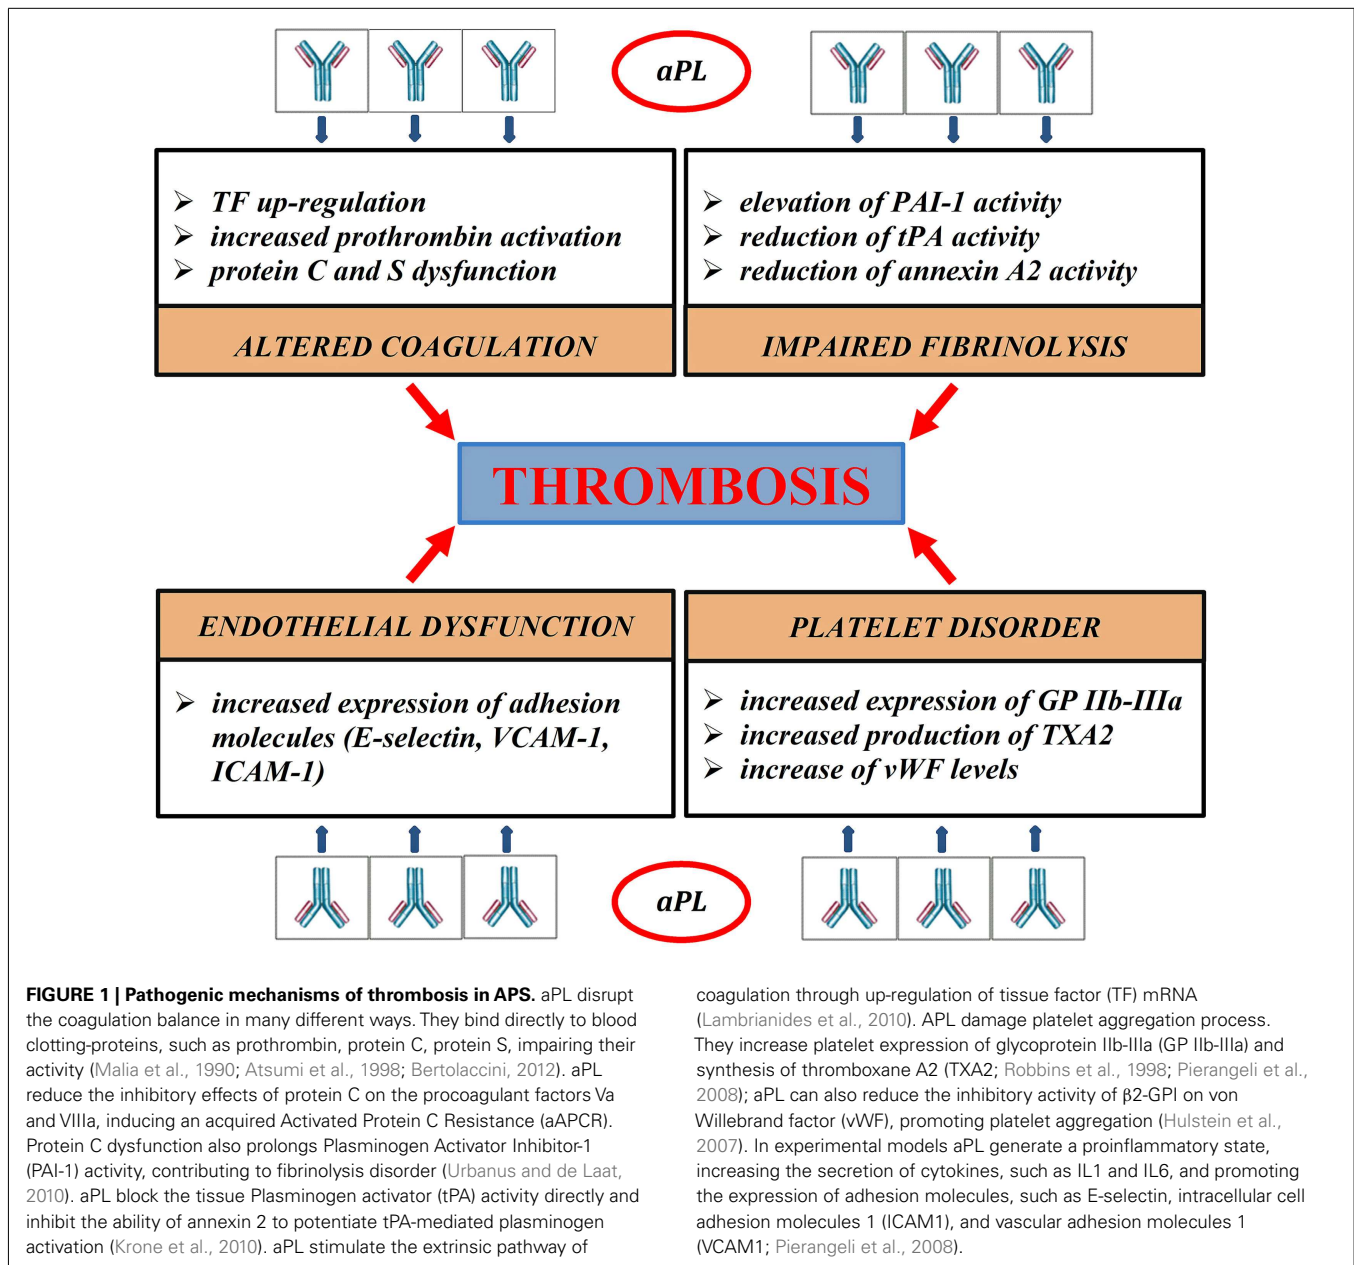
aPL

➢ TF up-regulation
➢ increased prothrombin activation
➢ protein C and S dysfunction

ALTERED COAGULATION

➢ elevation of PAI-1 activity
➢ reduction of tPA activity
➢ reduction of annexin A2 activity

IMPAIRED FIBRINOLYSIS

THROMBOSIS

ENDOTHELIAL DYSFUNCTION

➢ increased expression of adhesion molecules (E-selectin, VCAM-1, ICAM-1)

PLATELET DISORDER

➢ increased expression of GP IIb-IIIa
➢ increased production of TXA2
➢ increase of vWF levels

aPL

**FIGURE 1 | Pathogenic mechanisms of thrombosis in APS.** aPL disrupt the coagulation balance in many different ways. They bind directly to blood clotting-proteins, such as prothrombin, protein C, protein S, impairing their activity (Malia et al., 1990; Atsumi et al., 1998; Bertolaccini, 2012). aPL reduce the inhibitory effects of protein C on the procoagulant factors Va and VIIIa, inducing an acquired Activated Protein C Resistance (aAPCR). Protein C dysfunction also prolongs Plasminogen Activator Inhibitor-1 (PAI-1) activity, contributing to fibrinolysis disorder (Urbanus and de Laat, 2010). aPL block the tissue Plasminogen activator (tPA) activity directly and inhibit the ability of annexin 2 to potentiate tPA-mediated plasminogen activation (Krone et al., 2010). aPL stimulate the extrinsic pathway of coagulation through up-regulation of tissue factor (TF) mRNA (Lambrianides et al., 2010). APL damage platelet aggregation process. They increase platelet expression of glycoprotein IIb-IIIa (GP IIb-IIIa) and synthesis of thromboxane A2 (TXA2; Robbins et al., 1998; Pierangeli et al., 2008); aPL can also reduce the inhibitory activity of β2-GPI on von Willebrand factor (vWF), promoting platelet aggregation (Hulstein et al., 2007). In experimental models aPL generate a proinflammatory state, increasing the secretion of cytokines, such as IL1 and IL6, and promoting the expression of adhesion molecules, such as E-selectin, intracellular cell adhesion molecules 1 (ICAM1), and vascular adhesion molecules 1 (VCAM1; Pierangeli et al., 2008).